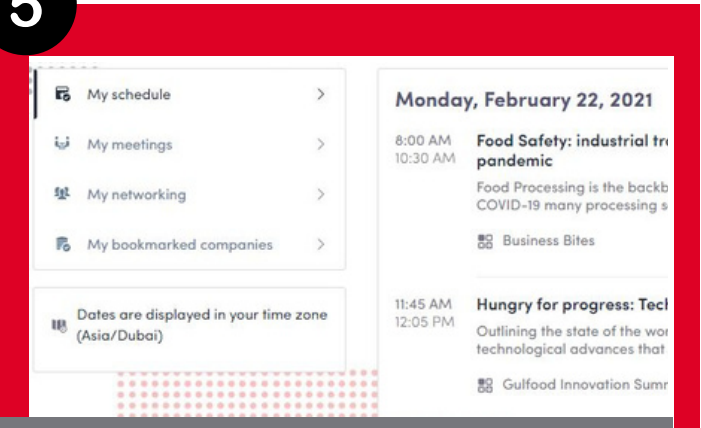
5

My schedule >

My meetings >

My networking >

My bookmarked companies >

Dates are displayed in your time zone (Asia/Dubai)

Monday, February 22, 2021

8:00 AM
10:30 AM

Food Safety: industrial tr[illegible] pandemic

Food Processing is the backb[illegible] COVID-19 many processing s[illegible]

Business Bites

11:45 AM
12:05 PM

Hungry for progress: Tec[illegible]

Outlining the state of the wor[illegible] technological advances that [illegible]

Gulfood Innovation Sum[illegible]